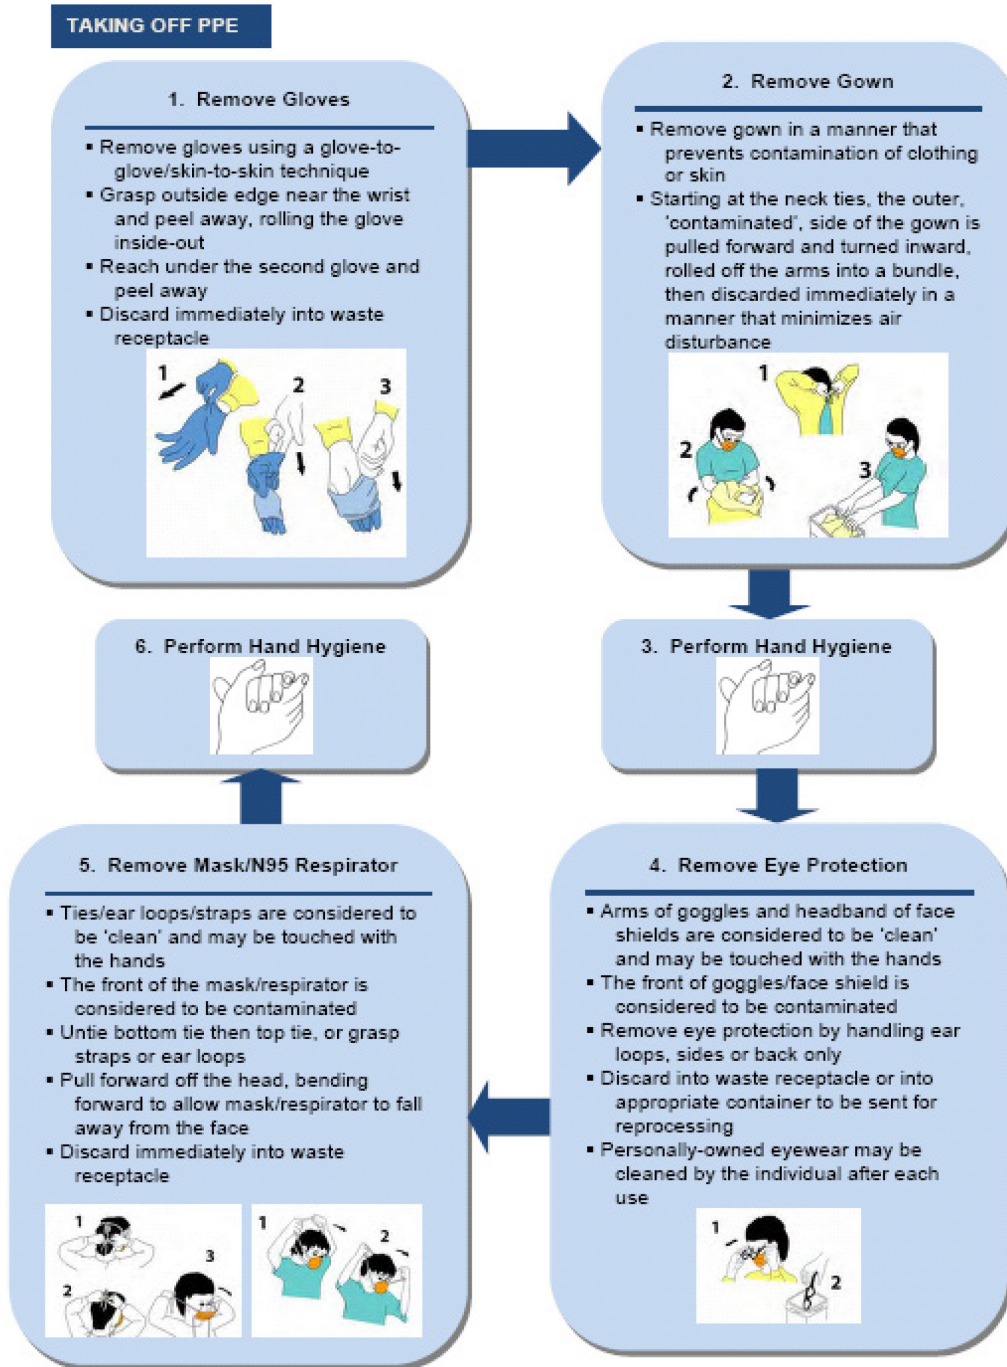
TAKING OFF PPE

1. Remove Gloves

- Remove gloves using a glove-to-glove/skin-to-skin technique
- Grasp outside edge near the wrist and peel away, rolling the glove inside-out
- Reach under the second glove and peel away
- Discard immediately into waste receptacle

1 2 3

2. Remove Gown

- Remove gown in a manner that prevents contamination of clothing or skin
- Starting at the neck ties, the outer, 'contaminated', side of the gown is pulled forward and turned inward, rolled off the arms into a bundle, then discarded immediately in a manner that minimizes air disturbance

1 2 3

3. Perform Hand Hygiene

4. Remove Eye Protection

- Arms of goggles and headband of face shields are considered to be 'clean' and may be touched with the hands
- The front of goggles/face shield is considered to be contaminated
- Remove eye protection by handling ear loops, sides or back only
- Discard into waste receptacle or into appropriate container to be sent for reprocessing
- Personally-owned eyewear may be cleaned by the individual after each use

1 2

5. Remove Mask/N95 Respirator

- Ties/ear loops/straps are considered to be 'clean' and may be touched with the hands
- The front of the mask/respirator is considered to be contaminated
- Untie bottom tie then top tie, or grasp straps or ear loops
- Pull forward off the head, bending forward to allow mask/respirator to fall away from the face
- Discard immediately into waste receptacle

1 2 3 1 2

6. Perform Hand Hygiene